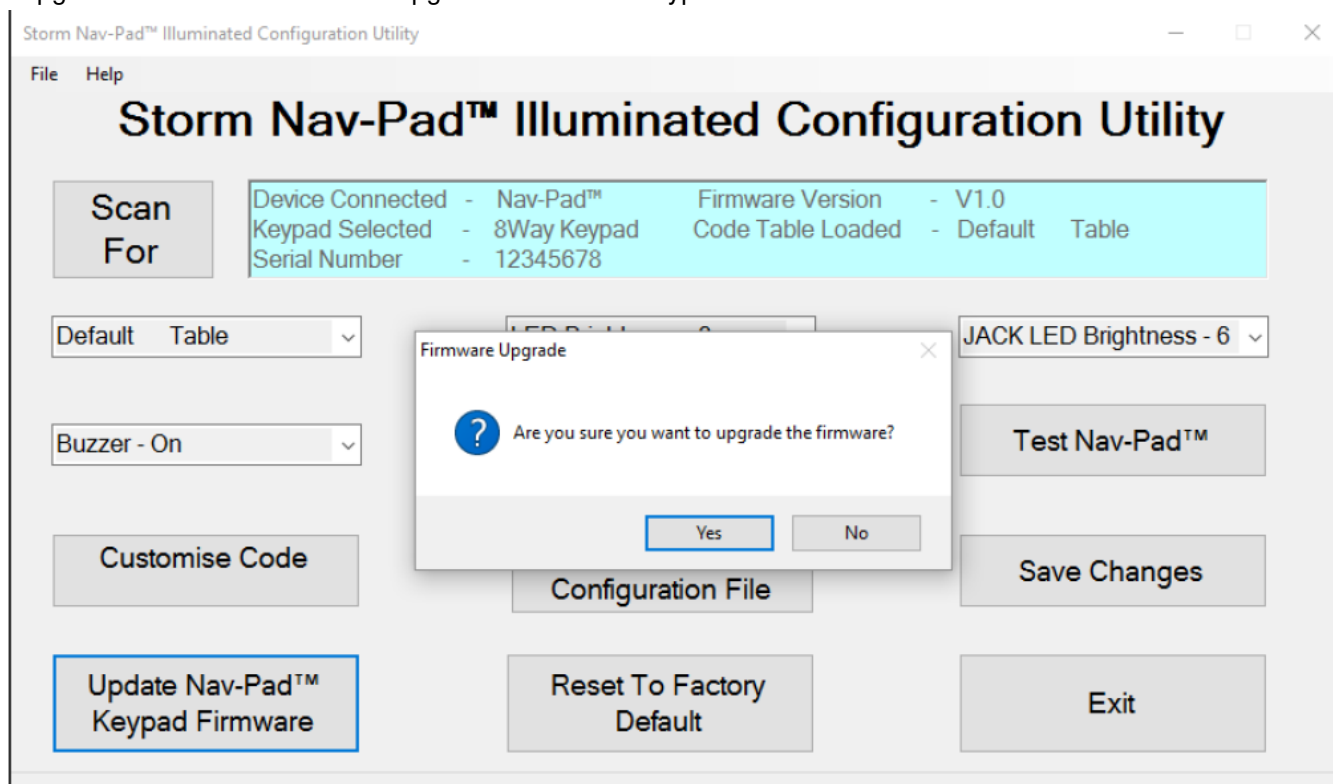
Storm Nav-Pad™ Illuminated Configuration Utility

File Help

Storm Nav-Pad™ Illuminated Configuration Utility

Scan For

Device Connected - Nav-Pad™ Firmware Version - V1.0
Keypad Selected - 8Way Keypad Code Table Loaded - Default Table
Serial Number - 12345678

Default Table

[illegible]

JACK LED Brightness - 6

Firmware Upgrade

Are you sure you want to upgrade the firmware?

Yes No

Buzzer - On

Test Nav-Pad™

Customise Code

Configuration File

Save Changes

Update Nav-Pad™ Keypad Firmware

Reset To Factory Default

Exit